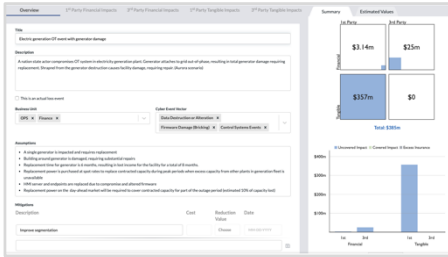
Overview | 1st Party Financial Impacts | 3rd Party Financial Impacts | 1st Party Tangible Impacts | 3rd Party Tangible Impacts

Summary | Estimated Values

Title

Electric generation OT event with generator damage

Description

A nation-state actor compromises OT system in electricity generation plant. Generator attaches to grid out of phase, resulting in total generator damage requiring replacement. Shrapnel from the generator destruction causes facility damage, requiring repair. (Aurora scenario)

This is an actual loss event

Business Unit

OPS × Finance ×

Cyber Event Vector

Data Destruction or Alteration ×

Firmware Damage (Bricking) × Control Systems Events ×

Assumptions

A single generator is impacted and requires replacement
Building around generator is damaged, requiring substantial repairs
Replacement time for generator is 6 months, resulting in lost income for the facility for a total of 8 months.
Replacement power is purchased at spot rates to replace contracted capacity during peak periods when excess capacity from other plants in generation fleet is unavailable
HMI server and endpoints are replaced due to compromise and altered firmware
Replacement power on the day-ahead market will be required to cover contracted capacity for part of the outage period (estimated 10% of outage time)

Mitigations

Description | Cost | Reduction Value | Date

Improve segmentation | | Choose | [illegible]

1st Party | 3rd Party

Financial

$3.14m | $25m

Tangible

$357m | $0

Total $385m

Uncovered Impact | Covered Impact | Excess Insurance

$400m
$300m
$200m
$100m

1st | 3rd | 1st | 3rd
Financial | Tangible